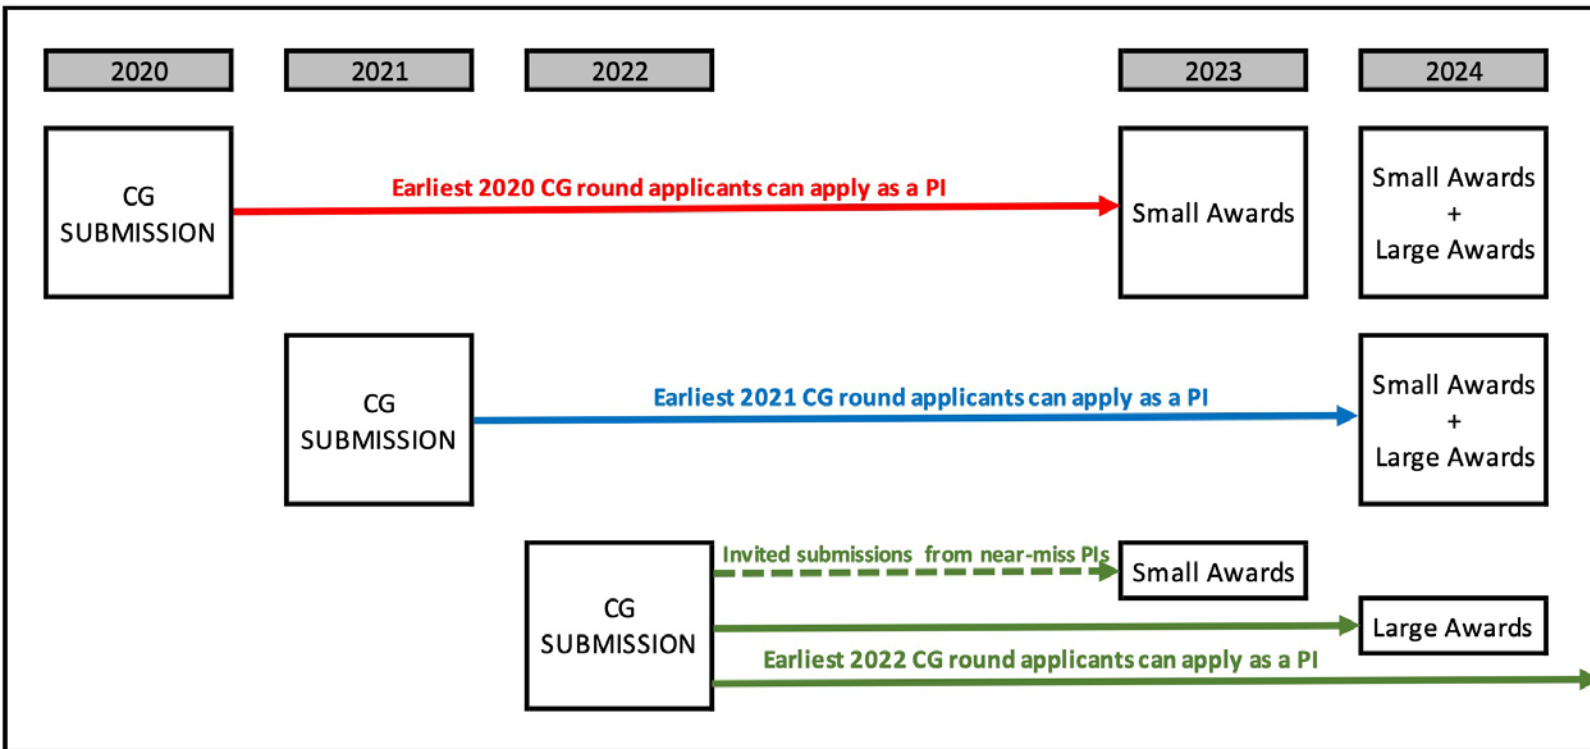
2020

2021

2022

2023

2024

CG SUBMISSION

Earliest 2020 CG round applicants can apply as a PI

Small Awards

Small Awards + Large Awards

CG SUBMISSION

Earliest 2021 CG round applicants can apply as a PI

Small Awards + Large Awards

CG SUBMISSION

Invited submissions from near-miss PIs

Small Awards

Large Awards

Earliest 2022 CG round applicants can apply as a PI